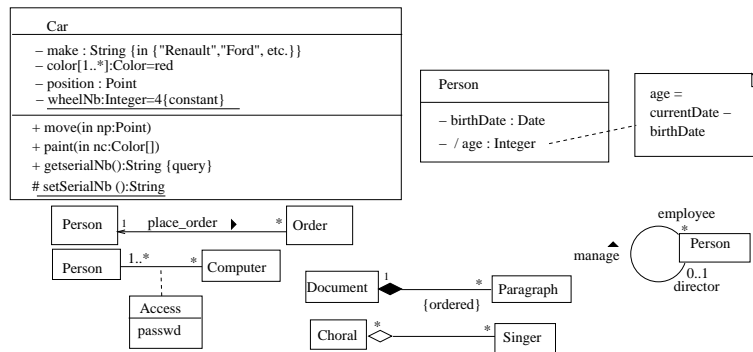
Car

– make : String {in {"Renault","Ford", etc.}}
– color[1..*]:Color=red
– position : Point
– wheelNb:Integer=4{constant}

+ move(in np:Point)
+ paint(in nc:Color[])
+ getserialNb():String {query}
# setSerialNb ():String

Person

– birthDate : Date
– / age : Integer

age = currentDate – birthDate

Person 1 place_order * Order

Person 1..* * Computer

Access
passwd

Document 1 * Paragraph
{ordered}

Choral * * Singer

employee
*
manage
Person
0..1
director